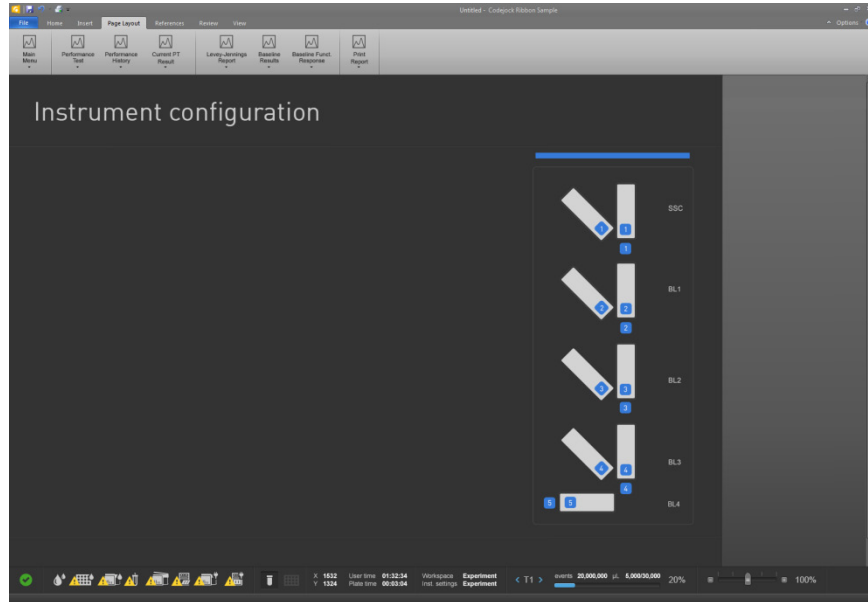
Untitled - Codejock Ribbon Sample

File Home Insert Page Layout References Review View

Options

Main Menu

Performance Test

Performance History

Current PT Result

Levey-Jennings Report

Baseline Results

Baseline Funct. Response

Print Report

Instrument configuration

1 1 1 SSC

2 2 2 BL1

3 3 3 BL2

4 4 4 BL3

5 5 BL4

X 1532 Y 1324

User time 01:32:34 Plate time 00:03:04

Workspace Experiment Inst. settings Experiment

< T1 >

events 20,000,000 µL 5,000/30,000 20%

100%